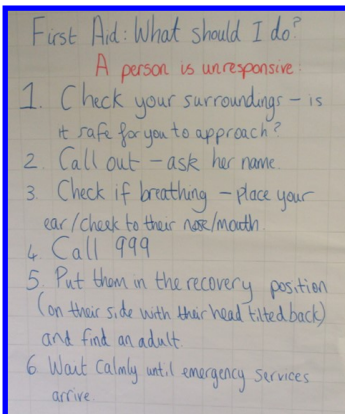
First Aid: What should I do?

A person is unresponsive

1. Check your surroundings - is it safe for you to approach?

2. Call out - ask her name.

3. Check if breathing - place your ear/cheek to their nose/mouth

4. Call 999

5. Put them in the recovery position (on their side with their head tilted back) and find an adult

6. Wait calmly until emergency services arrive.